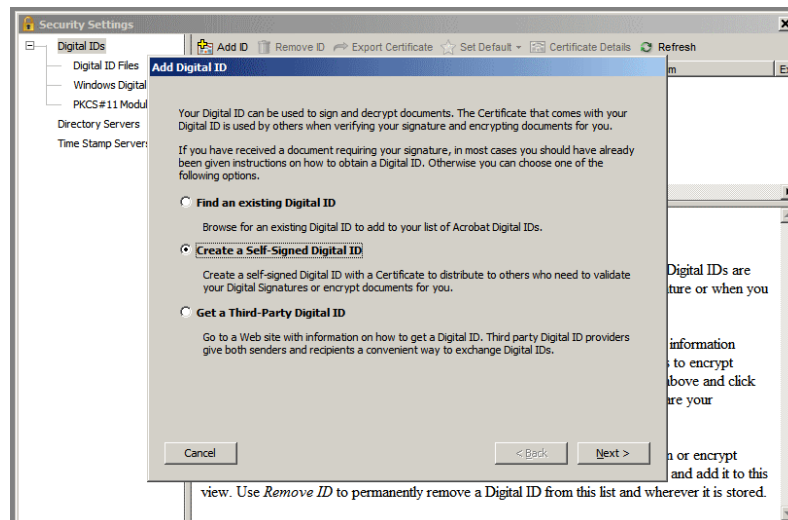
Security Settings

Digital IDs
Digital ID Files
Windows Digital
PKCS#11 Modul
Directory Servers
Time Stamp Servers

Add ID  Remove ID  Export Certificate  Set Default  Certificate Details  Refresh

m  E

Add Digital ID

Your Digital ID can be used to sign and decrypt documents. The Certificate that comes with your Digital ID is used by others when verifying your signature and encrypting documents for you.

If you have received a document requiring your signature, in most cases you should have already been given instructions on how to obtain a Digital ID. Otherwise you can choose one of the following options.

Find an existing Digital ID

Browse for an existing Digital ID to add to your list of Acrobat Digital IDs.

Create a Self-Signed Digital ID

Create a self-signed Digital ID with a Certificate to distribute to others who need to validate your Digital Signatures or encrypt documents for you.

Get a Third-Party Digital ID

Go to a Web site with information on how to get a Digital ID. Third party Digital ID providers give both senders and recipients a convenient way to exchange Digital IDs.

Cancel

< Back  Next >

Digital IDs are
ture or when you

information
s to encrypt
above and click
are your

n or encrypt
and add it to this
view. Use Remove ID to permanently remove a Digital ID from this list and wherever it is stored.